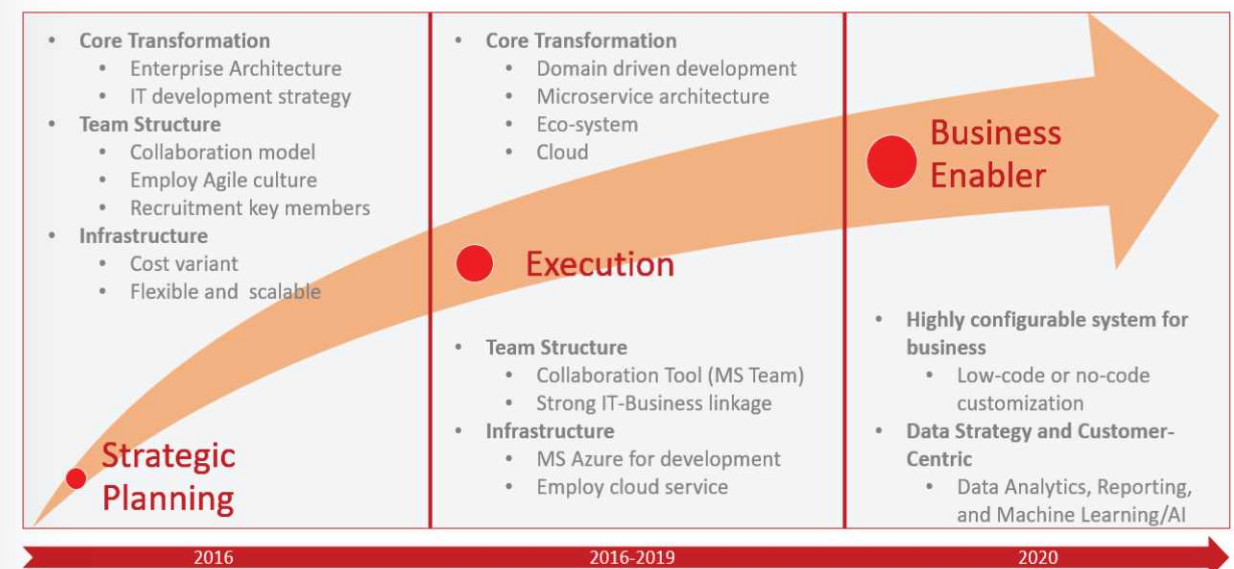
- Core Transformation
  - Enterprise Architecture
  - IT development strategy
- Team Structure
  - Collaboration model
  - Employ Agile culture
  - Recruitment key members
- Infrastructure
  - Cost variant
  - Flexible and scalable

Strategic Planning

- Core Transformation
  - Domain driven development
  - Microservice architecture
  - Eco-system
  - Cloud

Execution

- Team Structure
  - Collaboration Tool (MS Team)
  - Strong IT-Business linkage
- Infrastructure
  - MS Azure for development
  - Employ cloud service

Business Enabler

- Highly configurable system for business
  - Low-code or no-code customization
- Data Strategy and Customer-Centric
  - Data Analytics, Reporting, and Machine Learning/AI

2016

2016-2019

2020